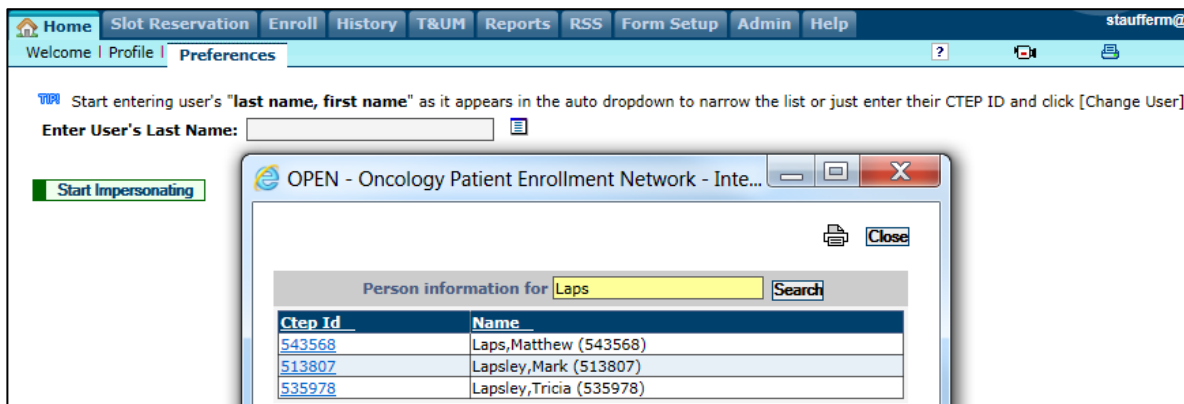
Home Slot Reservation Enroll History T&UM Reports RSS Form Setup Admin Help staufferm@

Welcome | Profile | Preferences

?

TIP! Start entering user's "**last name, first name**" as it appears in the auto dropdown to narrow the list or just enter their CTEP ID and click [Change User]

Enter User's Last Name:

Start Impersonating

OPEN - Oncology Patient Enrollment Network - Inte...

Close

Person information for Laps Search

| Ctep Id | Name |
|---|---|
| 543568 | Laps,Matthew (543568) |
| 513807 | Lapsley,Mark (513807) |
| 535978 | Lapsley,Tricia (535978) |